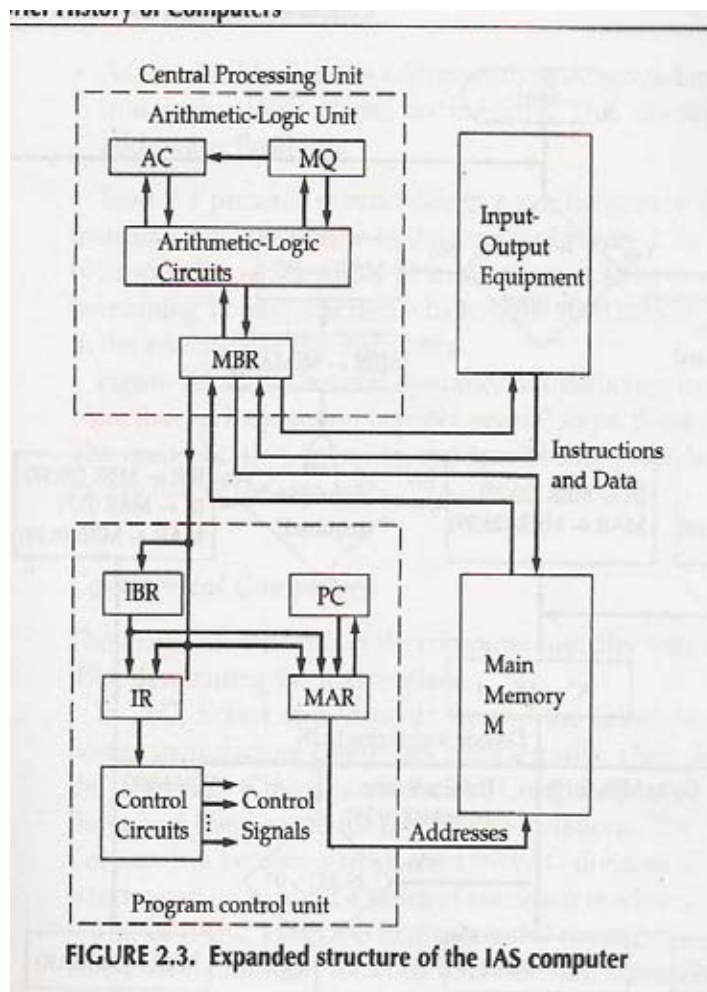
ef History of Computers

Central Processing Unit

Arithmetic-Logic Unit

AC

MQ

Arithmetic-Logic Circuits

MBR

Input-Output Equipment

Instructions and Data

IBR

PC

IR

MAR

Main Memory M

Control Circuits

Control Signals

Addresses

Program control unit

FIGURE 2.3. Expanded structure of the IAS computer